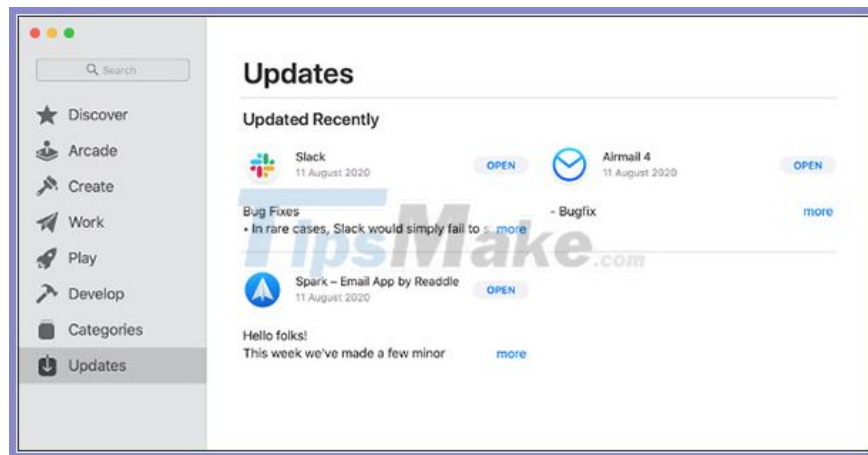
Search

Discover
Arcade
Create
Work
Play
Develop
Categories
Updates

Updates

Updated Recently

Slack
11 August 2020
OPEN

Airmail 4
11 August 2020
OPEN

Bug Fixes
• In rare cases, Slack would simply fail to s... more

- Bugfix
more

TipsMake.com

Spark – Email App by Readdle
11 August 2020
OPEN

Hello folks!
This week we've made a few minor
more